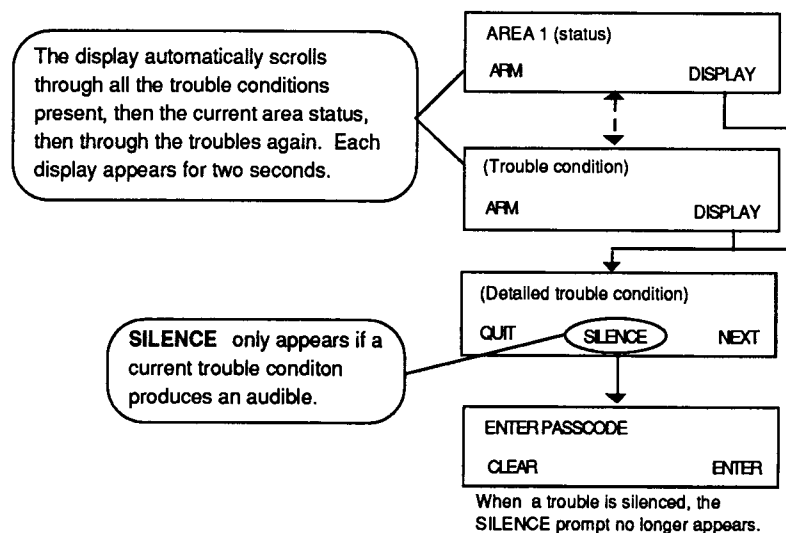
The display automatically scrolls through all the trouble conditions present, then the current area status, then through the troubles again. Each display appears for two seconds.

AREA 1 (status)

ARM

DISPLAY

(Trouble condition)

ARM

DISPLAY

(Detailed trouble condition)

QUIT

SILENCE

NEXT

SILENCE only appears if a current trouble conditon produces an audible.

ENTER PASSCODE

CLEAR

ENTER

When a trouble is silenced, the SILENCE prompt no longer appears.